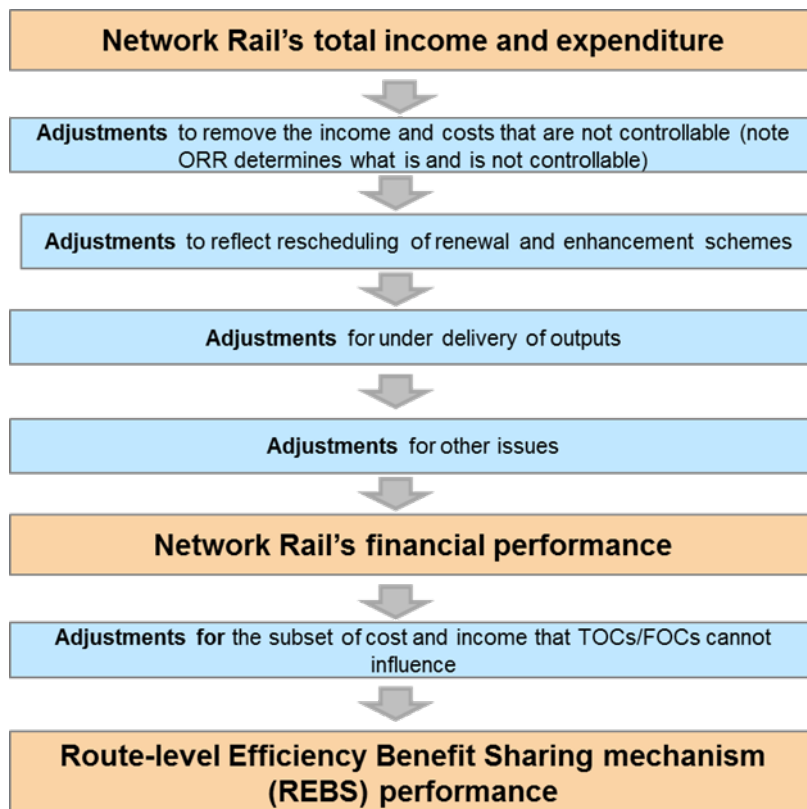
Network Rail's total income and expenditure

Adjustments to remove the income and costs that are not controllable (note ORR determines what is and is not controllable)

Adjustments to reflect rescheduling of renewal and enhancement schemes

Adjustments for under delivery of outputs

Adjustments for other issues

Network Rail's financial performance

Adjustments for the subset of cost and income that TOCs/FOCs cannot influence

Route-level Efficiency Benefit Sharing mechanism (REBS) performance